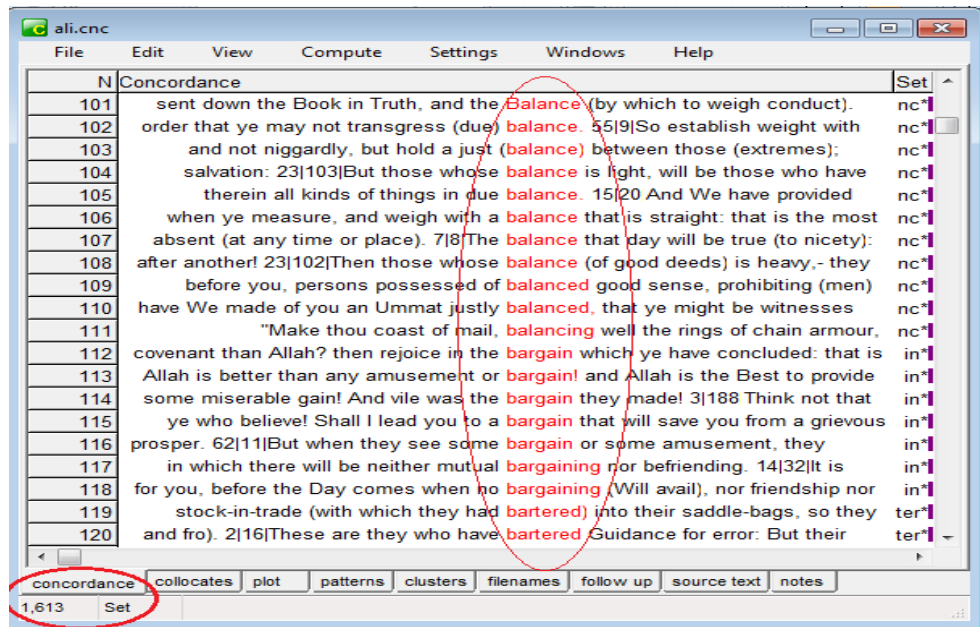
ali.cnc

File Edit View Compute Settings Windows Help

| N | Concordance | Set |
|---|---|---|
| 101 | sent down the Book in Truth, and the Balance (by which to weigh conduct). | nc* |
| 102 | order that ye may not transgress (due) balance. 55\|9\|So establish weight with | nc* |
| 103 | and not niggardly, but hold a just (balance) between those (extremes); | nc* |
| 104 | salvation: 23\|103\|But those whose balance is light, will be those who have | nc* |
| 105 | therein all kinds of things in due balance. 15\|20 And We have provided | nc* |
| 106 | when ye measure, and weigh with a balance that is straight: that is the most | nc* |
| 107 | absent (at any time or place). 7\|8\|The balance that day will be true (to nicety): | nc* |
| 108 | after another! 23\|102\|Then those whose balance (of good deeds) is heavy,- they | nc* |
| 109 | before you, persons possessed of balanced good sense, prohibiting (men) | nc* |
| 110 | have We made of you an Ummat justly balanced, that ye might be witnesses | nc* |
| 111 | "Make thou coast of mail, balancing well the rings of chain armour, | nc* |
| 112 | covenant than Allah? then rejoice in the bargain which ye have concluded: that is | in* |
| 113 | Allah is better than any amusement or bargain! and Allah is the Best to provide | in* |
| 114 | some miserable gain! And vile was the bargain they made! 3\|188 Think not that | in* |
| 115 | ye who believe! Shall I lead you to a bargain that will save you from a grievous | in* |
| 116 | prosper. 62\|11\|But when they see some bargain or some amusement, they | in* |
| 117 | in which there will be neither mutual bargaining nor befriending. 14\|32\|It is | in* |
| 118 | for you, before the Day comes when no bargaining (Will avail), nor friendship nor | in* |
| 119 | stock-in-trade (with which they had bartered) into their saddle-bags, so they | ter* |
| 120 | and fro). 2\|16\|These are they who have bartered Guidance for error: But their | ter* |

concordance | collocates | plot | patterns | clusters | filenames | follow up | source text | notes

1,613 Set